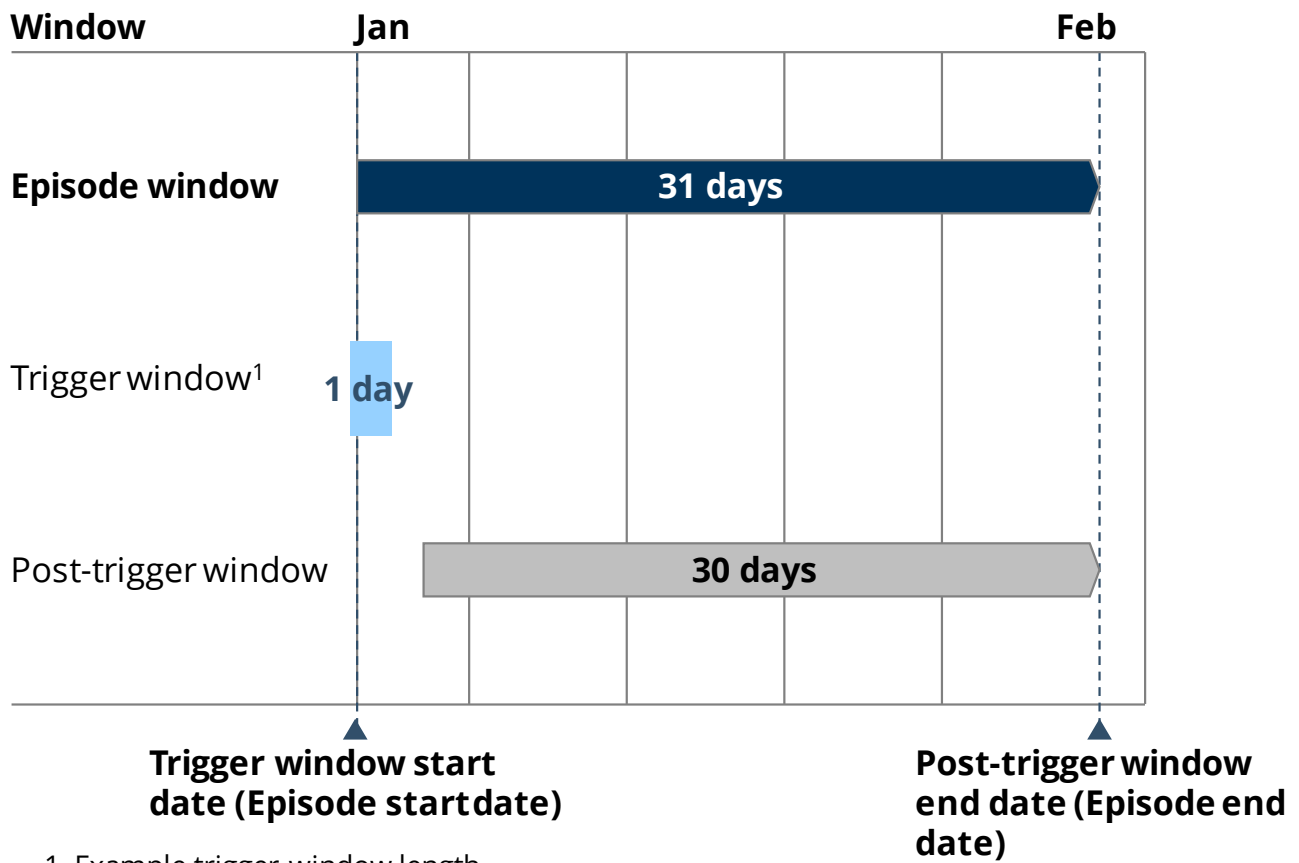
Window Jan Feb

Episode window 31 days

Trigger window$^1$ 1 day

Post-trigger window 30 days

Trigger window start date (Episode start date)

Post-trigger window end date (Episode end date)

1. Example trigger window length